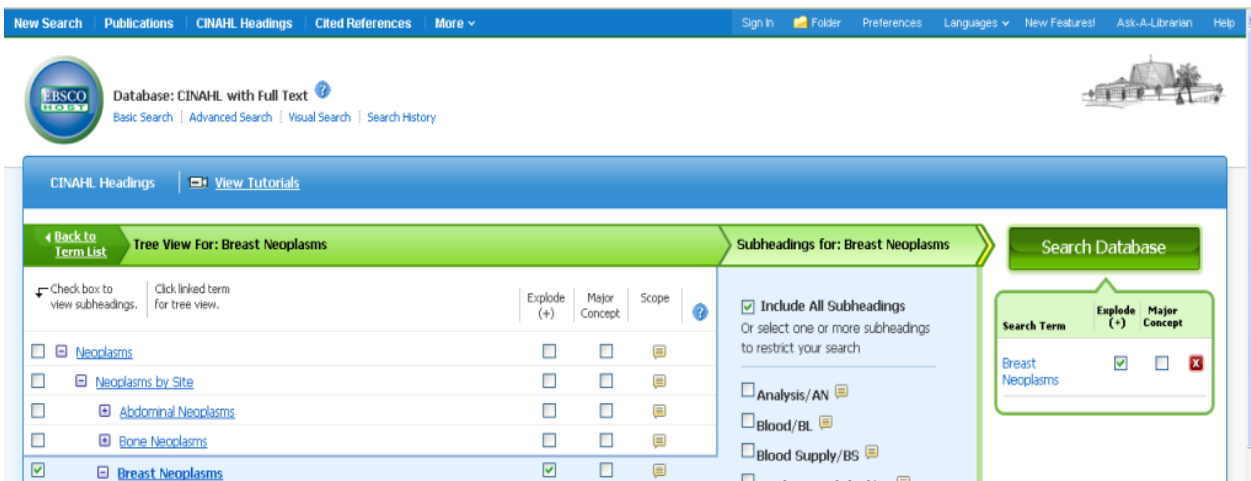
New Search | Publications | CINAHL Headings | Cited References | More

Sign In | Folder | Preferences | Languages | New Features! | Ask-A-Librarian | Help

EBSCO HOST

Database: CINAHL with Full Text

Basic Search | Advanced Search | Visual Search | Search History

CINAHL Headings | View Tutorials

Back to Term List

Tree View For: Breast Neoplasms

Subheadings for: Breast Neoplasms

Search Database

Check box to view subheadings. | Click linked term for tree view.

| | Explode (+) | Major Concept | Scope |
|---|---|---|---|
| Neoplasms | | | |
| Neoplasms by Site | | | |
| Abdominal Neoplasms | | | |
| Bone Neoplasms | | | |
| Breast Neoplasms | | | |

Include All Subheadings
Or select one or more subheadings to restrict your search

Analysis/AN
Blood/BL
Blood Supply/BS

| Search Term | Explode (+) | Major Concept |
|---|---|---|
| Breast Neoplasms | | |